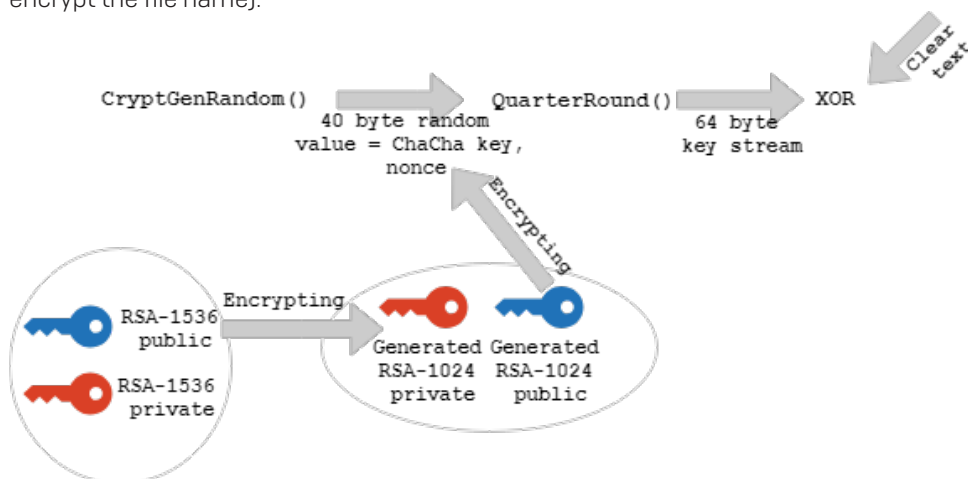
encrypt the file name).

CryptGenRandom()

40 byte random value = ChaCha key, nonce

QuarterRound()

64 byte key stream

XOR

Clear text

Encrypting

RSA-1536 public

RSA-1536 private

Encrypting

Generated RSA-1024 private

Generated RSA-1024 public